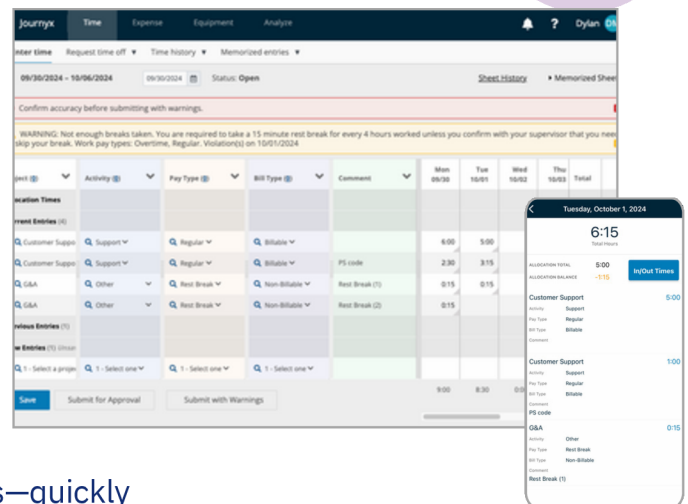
Journyx Time Expense Equipment Analyze ? Dylan DM

nter time Request time off ▼ Time history ▼ Memorized entries ▼

09/30/2024 – 10/06/2024 09/30/2024 Status: Open Sheet History ▸ Memorized Shee

Confirm accuracy before submitting with warnings.

WARNING: Not enough breaks taken. You are required to take a 15 minute rest break for every 4 hours worked unless you confirm with your supervisor that you nee skip your break. Work pay types: Overtime, Regular. Violation(s) on 10/01/2024

| oject | Activity | Pay Type | Bill Type | Comment | Mon 09/30 | Tue 10/01 | Wed 10/02 | Thu 10/03 | Total |
|---|---|---|---|---|---|---|---|---|---|
| ocation Times | | | | | | | | | |
| rrent Entries (4) | | | | | | | | | |
| Customer Suppo | Support | Regular | Billable | | 6:00 | 5:00 | | | |
| Customer Suppo | Support | Regular | Billable | PS code | 2:30 | 3:15 | | | |
| G&A | Other | Rest Break | Non-Billable | Rest Break (1) | 0:15 | 0:15 | | | |
| G&A | Other | Rest Break | Non-Billable | Rest Break (2) | 0:15 | | | | |
| evious Entries (1) | | | | | | | | | |
| w Entries (1) | | | | | | | | | |
| 1 - Select a proje | 1 - Select one | 1 - Select one | | | | | | | |
| | | | | | 9:00 | 8:30 | | | |

Save Submit for Approval Submit with Warnings

Tuesday, October 1, 2024
6:15
Total Hours
ALLOCATION TOTAL 5:00
ALLOCATION BALANCE -1:15
In/Out Times

Customer Support 5:00
Activity Support
Pay Type Regular
Bill Type Billable
Comment

Customer Support 1:00
Activity Support
Pay Type Regular
Bill Type Billable
Comment
PS code

G&A 0:15
Activity Other
Pay Type Rest Break
Bill Type Non-Billable
Comment
Rest Break (1)

s—quickly